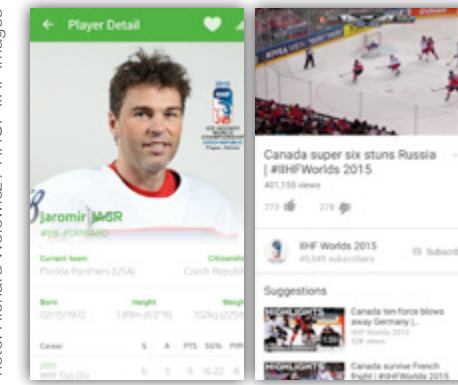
Foto: Richard Wolowicz / HHOF-IIHF Images

Player Detail

Jaromir JAGR
#68 FORWARD

Current team
Florida Panthers (USA)

Citizenship
Czech Republic

Born
02/15/1972

Height
1.89m (6'2")

Weight
102kg

Career
S A PTS

2015
WM Top Div

Canada super six stuns Russia | #IIHFWorlds 2015
401,155 views

773 278

IIHF Worlds 2015
45,549 subscribers

Subscribe

Suggestions

HIGHLIGHTS
Canada ten-force blows away Germany |...
IIHF Worlds 2015
52K views

HIGHLIGHTS
Canada survive French fright | #IIHFWorlds 2015